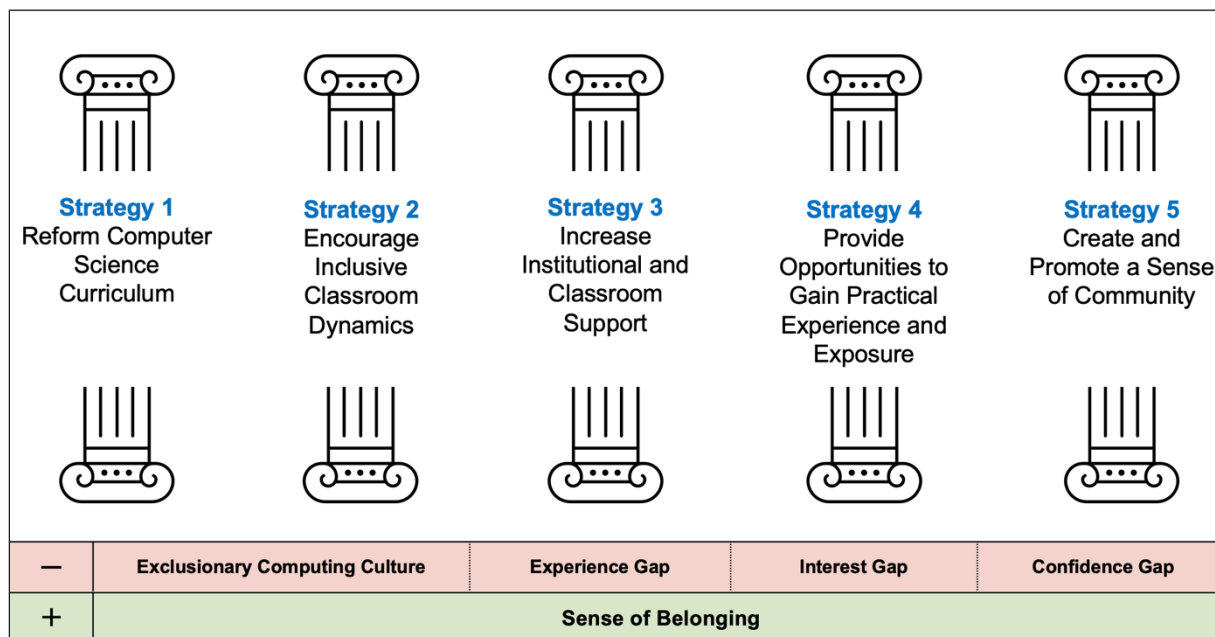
Strategy 1
Reform Computer Science Curriculum

Strategy 2
Encourage Inclusive Classroom Dynamics

Strategy 3
Increase Institutional and Classroom Support

Strategy 4
Provide Opportunities to Gain Practical Experience and Exposure

Strategy 5
Create and Promote a Sense of Community

| − | Exclusionary Computing Culture | Experience Gap | Interest Gap | Confidence Gap |
|---|---|---|---|---|
| + | Sense of Belonging | | | |